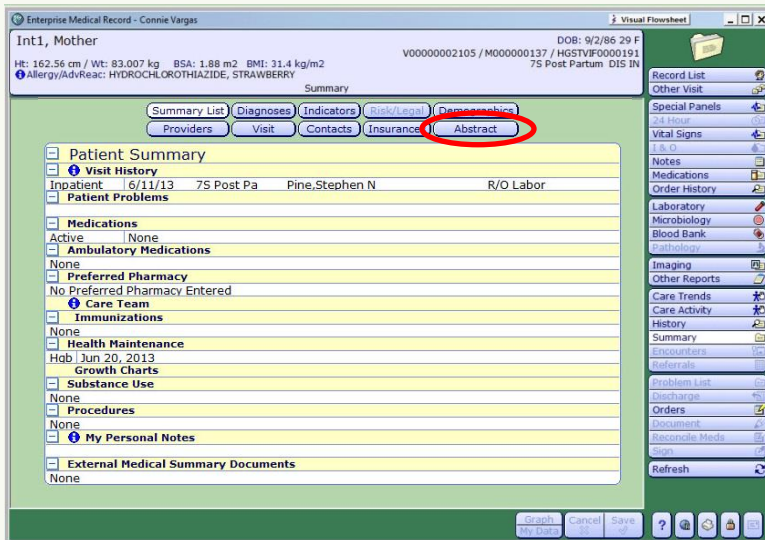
Enterprise Medical Record - Connie Vargas

Visual Flowsheet

Int1, Mother

DOB: 9/2/86 29 F

V00000002105 / M000000137 / HGSTVIF0000191

Ht: 162.56 cm / Wt: 83.007 kg BSA: 1.88 m2 BMI: 31.4 kg/m2

7S Post Partum DIS IN

Allergy/AdvReac: HYDROCHLOROTHIAZIDE, STRAWBERRY

Summary

Summary List
Diagnoses
Indicators
Risk/Legal
Demographics
Providers
Visit
Contacts
Insurance
Abstract

Patient Summary

Visit History

| Inpatient | 6/11/13 | 7S Post Pa | Pine,Stephen N | R/O Labor |
|---|---|---|---|---|

Patient Problems

Medications

Active None

Ambulatory Medications

None

Preferred Pharmacy

No Preferred Pharmacy Entered

Care Team

Immunizations

None

Health Maintenance

Hgb Jun 20, 2013

Growth Charts

Substance Use

None

Procedures

None

My Personal Notes

External Medical Summary Documents

None

Record List
Other Visit
Special Panels
24 Hour
Vital Signs
I & O
Notes
Medications
Order History
Laboratory
Microbiology
Blood Bank
Pathology
Imaging
Other Reports
Care Trends
Care Activity
History
Summary
Encounters
Referrals
Problem List
Discharge
Orders
Document
Reconcile Meds
Sign
Refresh

Graph My Data
Cancel
Save